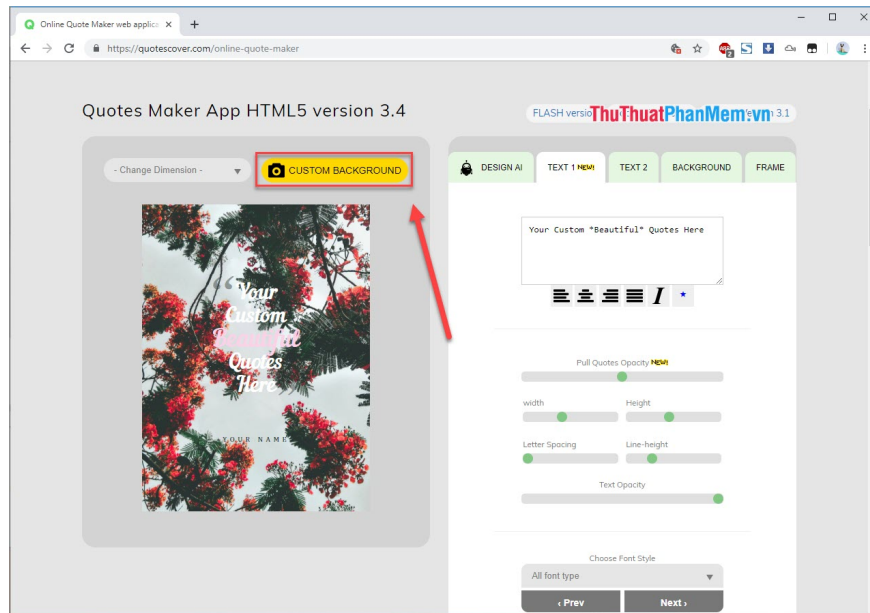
Online Quote Maker web applica ×

https://quotescover.com/online-quote-maker

Quotes Maker App HTML5 version 3.4

FLASH versio ThuThuatPhanMem.vn on 3.1

- Change Dimension -

CUSTOM BACKGROUND

Your Custom Beautiful Quotes Here

YOUR NAME

DESIGN AI

TEXT 1 NEW!

TEXT 2

BACKGROUND

FRAME

Your Custom *Beautiful* Quotes Here

Pull Quotes Opacity NEW!

width

Height

Letter Spacing

Line-height

Text Opacity

Choose Font Style

All font type

‹ Prev

Next ›